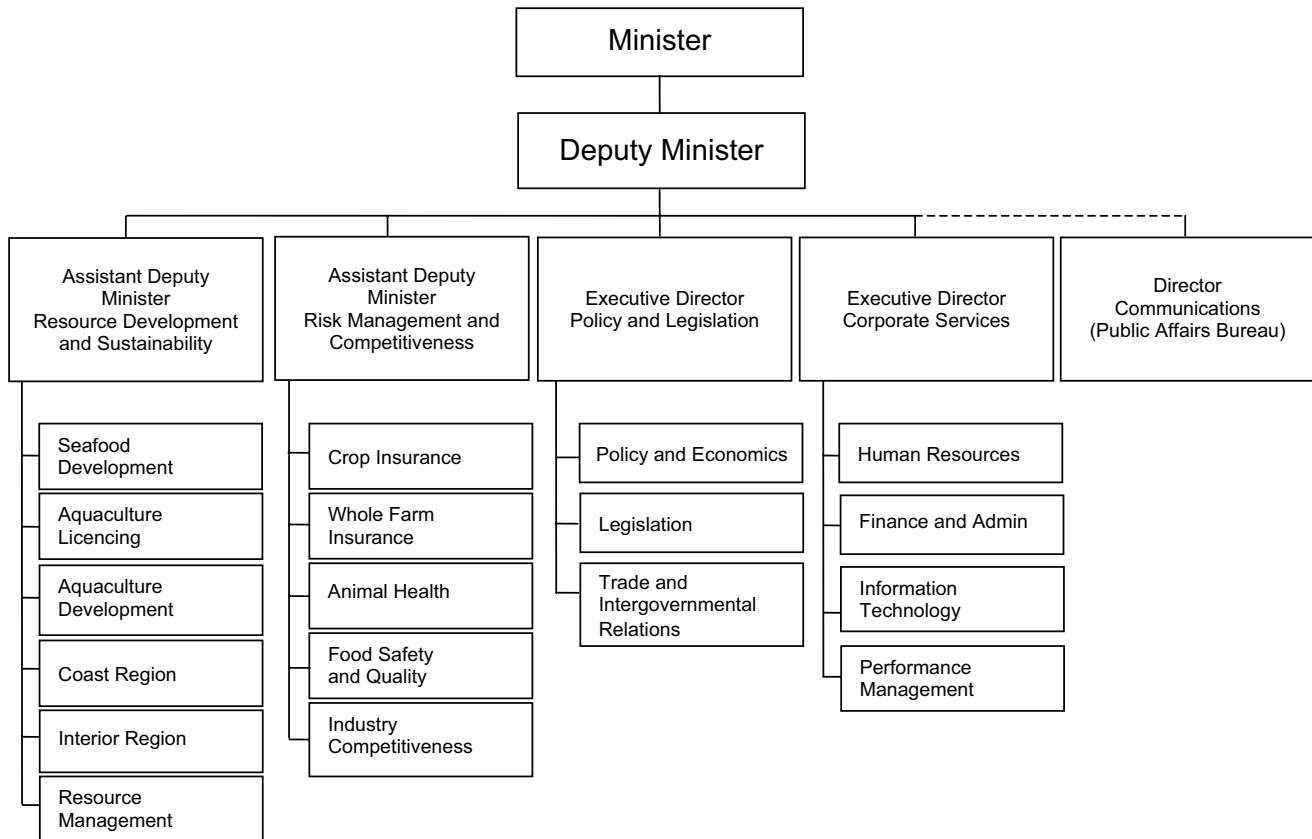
Minister

Deputy Minister

Assistant Deputy Minister
Resource Development and Sustainability

Seafood Development

Aquaculture Licencing

Aquaculture Development

Coast Region

Interior Region

Resource Management

Assistant Deputy Minister
Risk Management and Competitiveness

Crop Insurance

Whole Farm Insurance

Animal Health

Food Safety and Quality

Industry Competitiveness

Executive Director
Policy and Legislation

Policy and Economics

Legislation

Trade and Intergovernmental Relations

Executive Director
Corporate Services

Human Resources

Finance and Admin

Information Technology

Performance Management

Director
Communications
(Public Affairs Bureau)